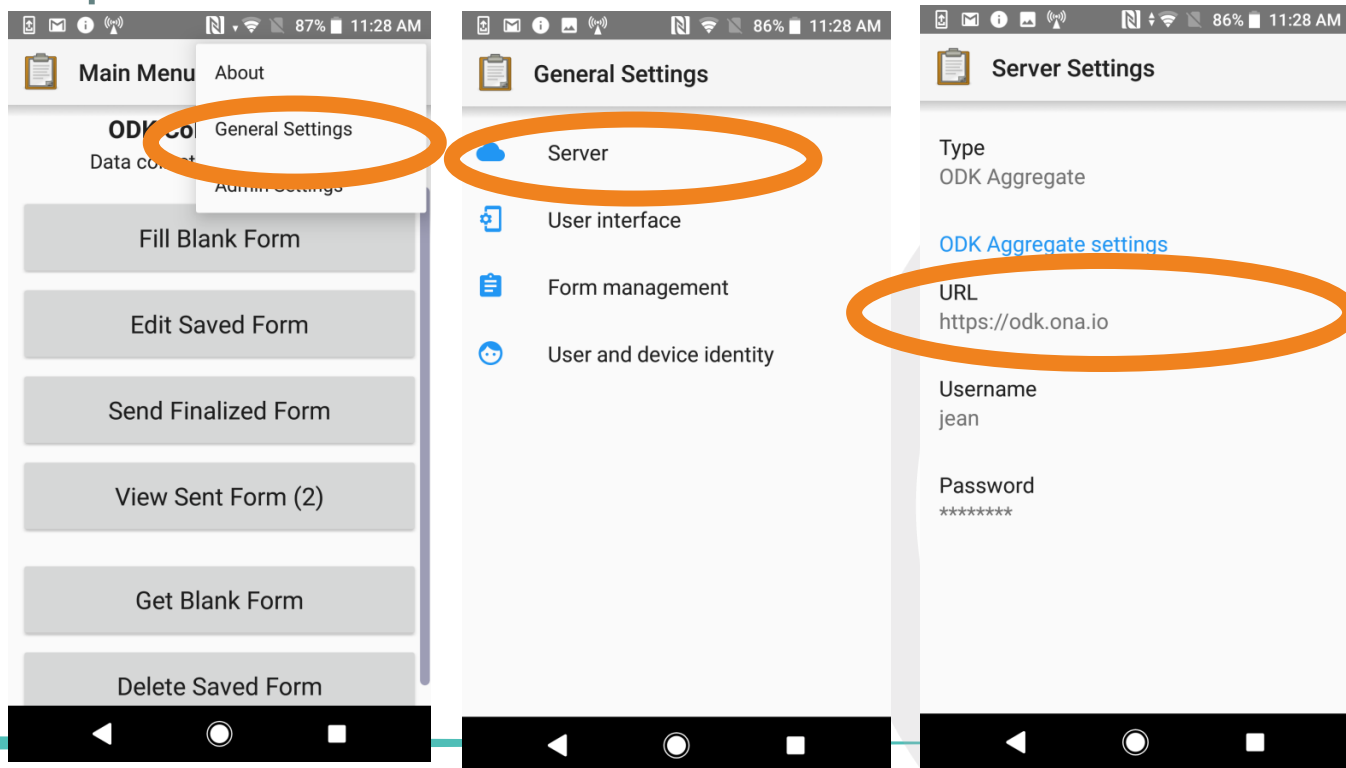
87% 11:28 AM

Main Menu

About

General Settings

Admin Settings

ODK Co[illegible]

Data co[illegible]

Fill Blank Form

Edit Saved Form

Send Finalized Form

View Sent Form (2)

Get Blank Form

Delete Saved Form

86% 11:28 AM

General Settings

Server

User interface

Form management

User and device identity

86% 11:28 AM

Server Settings

Type
ODK Aggregate

ODK Aggregate settings

URL
https://odk.ona.io

Username
jean

Password
********